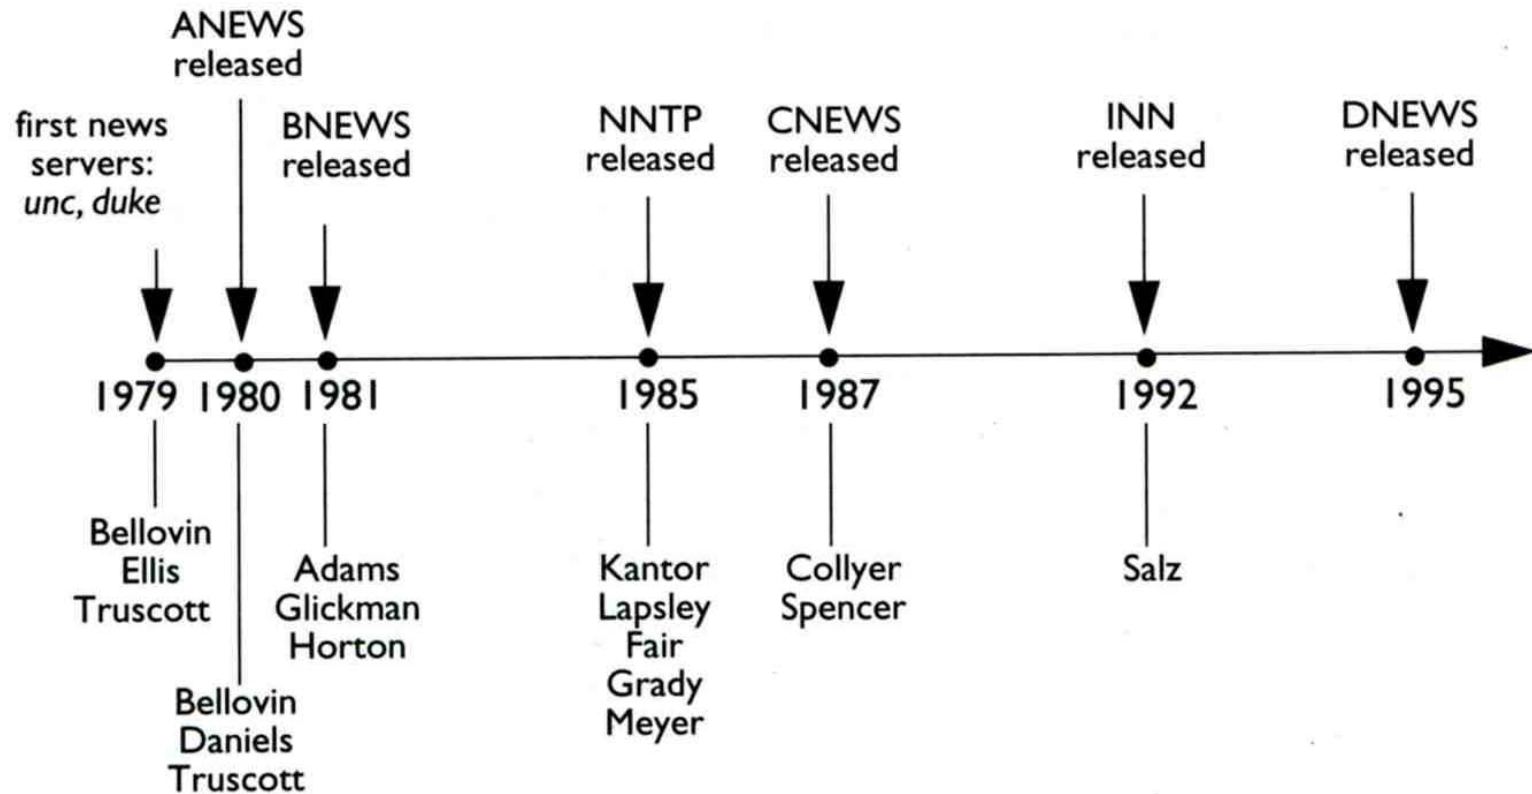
ANEWS released

first news servers: *unc, duke*

BNEWS released

NNTP released

CNEWS released

INN released

DNEWS released

1979 1980 1981 1985 1987 1992 1995

Bellovin
Ellis
Truscott

Bellovin
Daniels
Truscott

Adams
Glickman
Horton

Kantor
Lapsley
Fair
Grady
Meyer

Collyer
Spencer

Salz